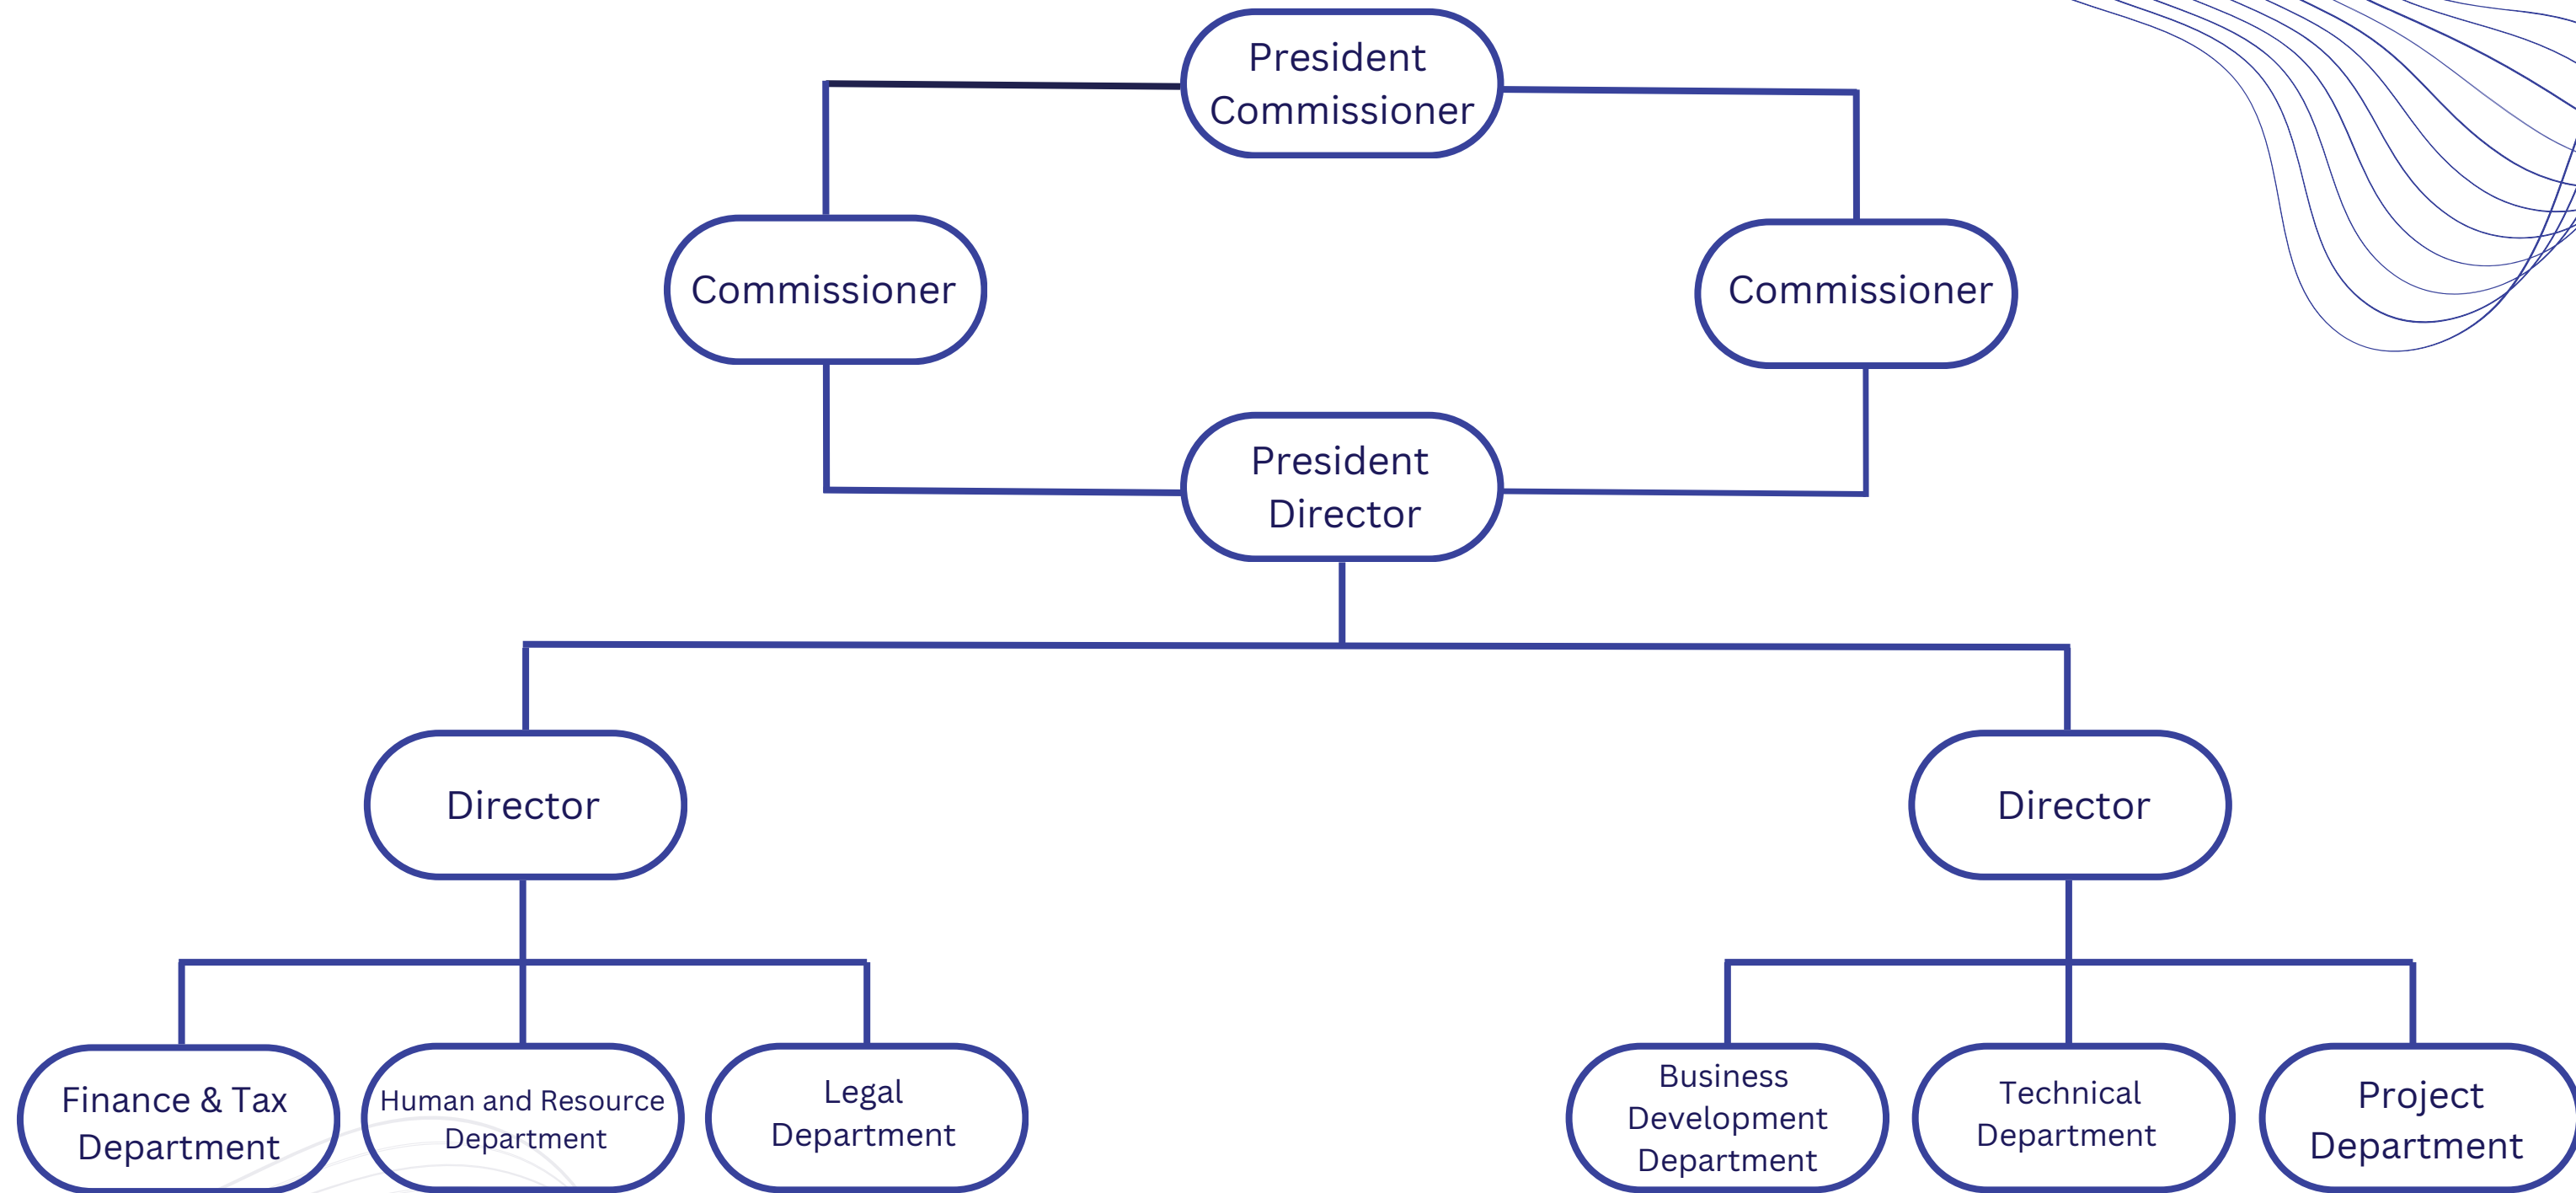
President Commissioner

Commissioner

Commissioner

President Director

Director

Director

Finance & Tax Department

Human and Resource Department

Legal Department

Business Development Department

Technical Department

Project Department